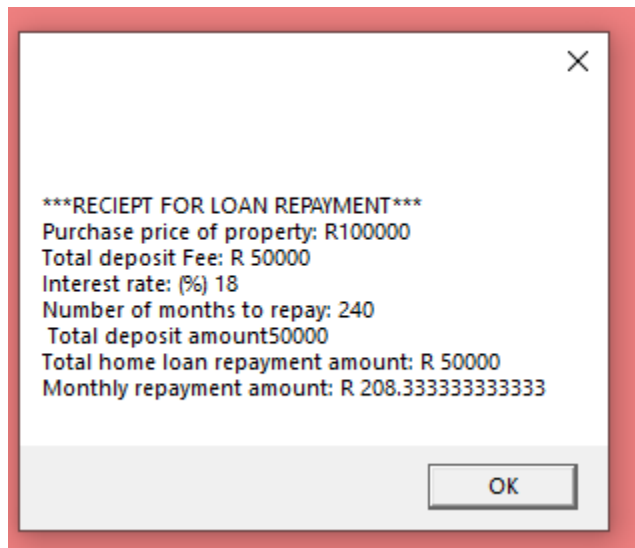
X

***RECIEPT FOR LOAN REPAYMENT***
Purchase price of property: R100000
Total deposit Fee: R 50000
Interest rate: (%) 18
Number of months to repay: 240
 Total deposit amount50000
Total home loan repayment amount: R 50000
Monthly repayment amount: R 208.333333333333

OK